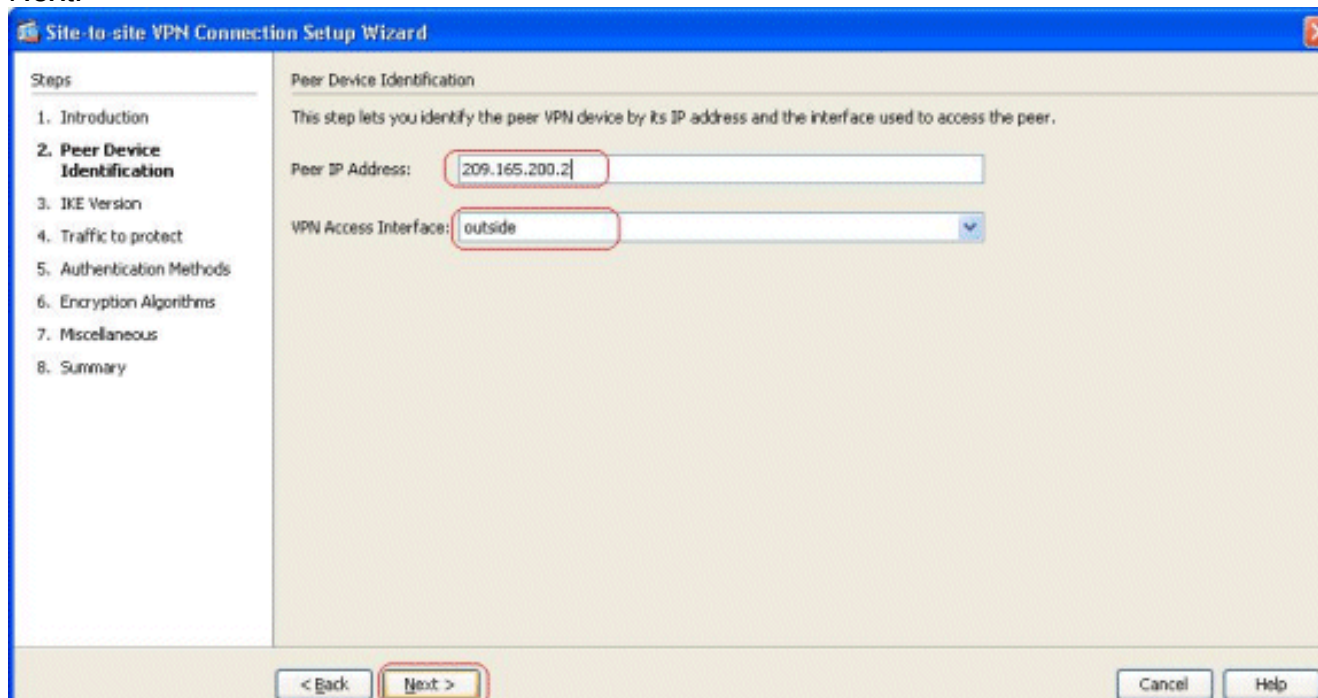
Site-to-site VPN Connection Setup Wizard

Steps

1. Introduction
2. Peer Device Identification
3. IKE Version
4. Traffic to protect
5. Authentication Methods
6. Encryption Algorithms
7. Miscellaneous
8. Summary

Peer Device Identification

This step lets you identify the peer VPN device by its IP address and the interface used to access the peer.

Peer IP Address: 209.165.200.2

VPN Access Interface: outside

< Back   Next >   Cancel   Help